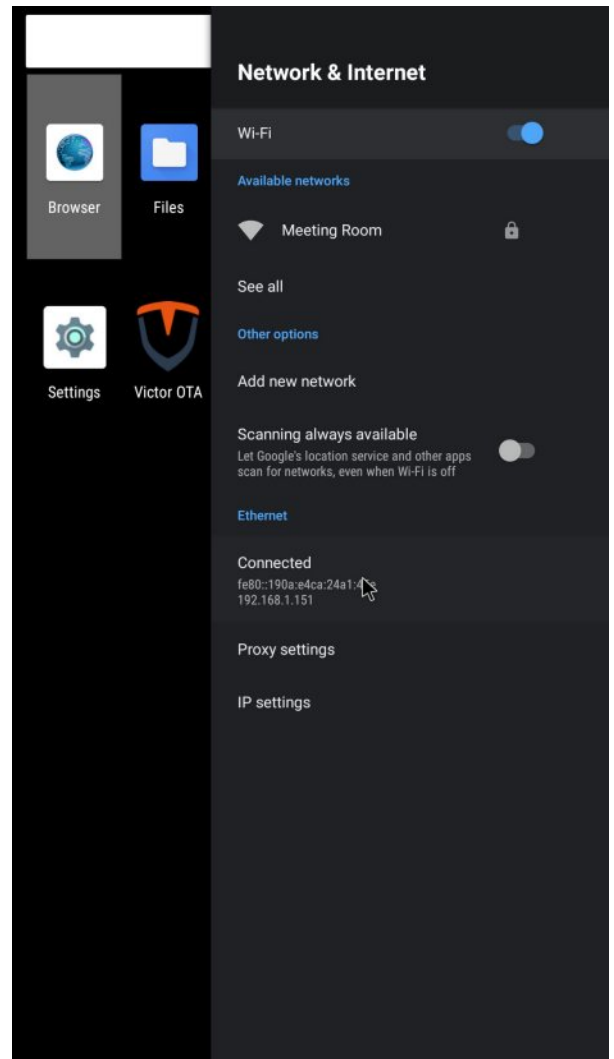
Browser

Files

Settings

Victor OTA

Network & Internet

Wi-Fi

Available networks

Meeting Room

See all

Other options

Add new network

Scanning always available
Let Google's location service and other apps scan for networks, even when Wi-Fi is off

Ethernet

Connected
fe80::190a:e4ca:24a1:4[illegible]
192.168.1.151

Proxy settings

IP settings